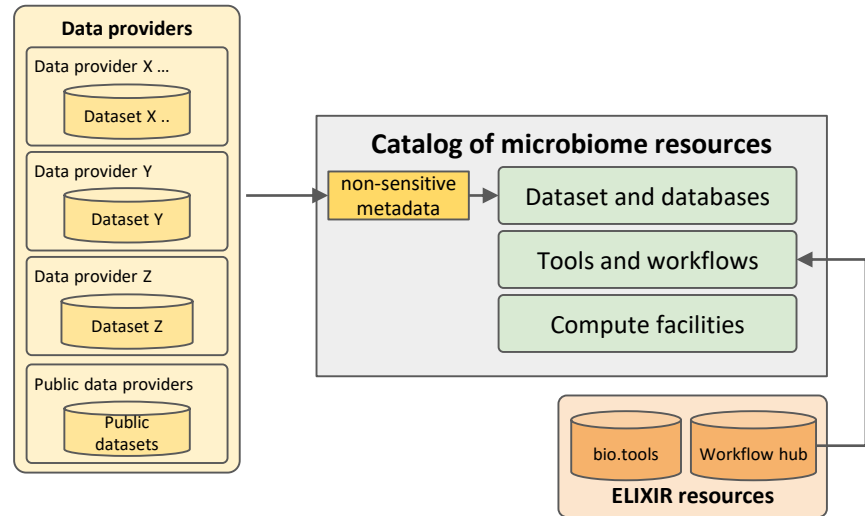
Data providers

Data provider X …

Dataset X ..

Data provider Y

Dataset Y

Data provider Z

Dataset Z

Public data providers

Public datasets

Catalog of microbiome resources

non-sensitive metadata

Dataset and databases

Tools and workflows

Compute facilities

bio.tools

Workflow hub

ELIXIR resources